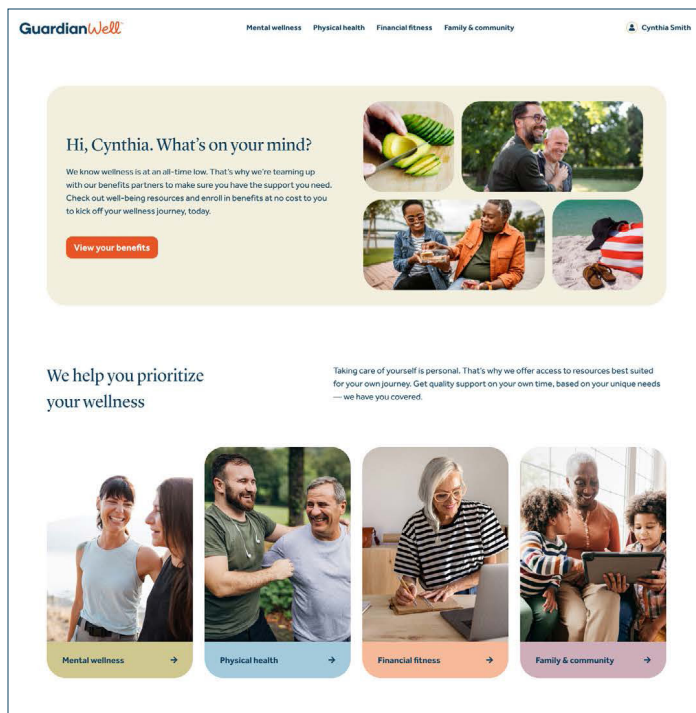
GuardianWell

Mental wellness Physical health Financial fitness Family & community

Cynthia Smith

Hi, Cynthia. What's on your mind?

We know wellness is at an all-time low. That's why we're teaming up with our benefits partners to make sure you have the support you need. Check out well-being resources and enroll in benefits at no cost to you to kick off your wellness journey, today.

View your benefits

We help you prioritize your wellness

Taking care of yourself is personal. That's why we offer access to resources best suited for your own journey. Get quality support on your own time, based on your unique needs — we have you covered.

Mental wellness →

Physical health →

Financial fitness →

Family & community →